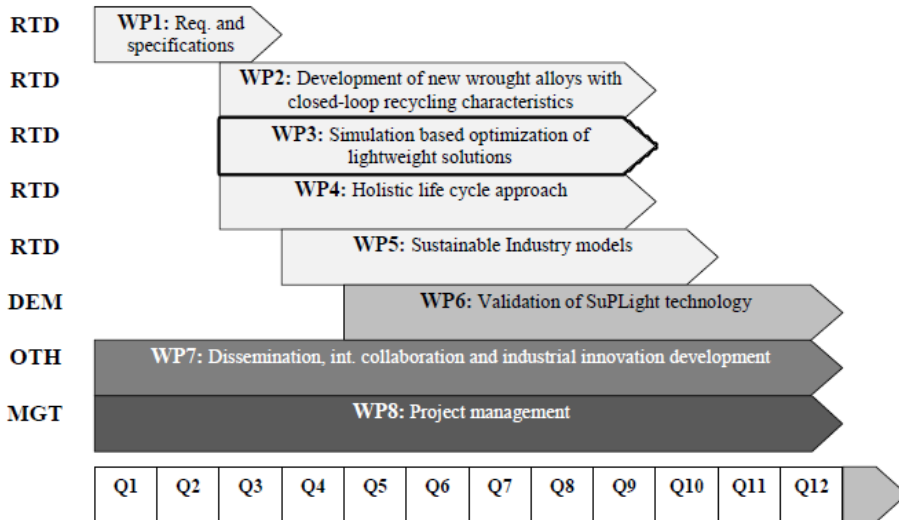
RTD
WP1: Req. and specifications

RTD
WP2: Development of new wrought alloys with closed-loop recycling characteristics

RTD
WP3: Simulation based optimization of lightweight solutions

RTD
WP4: Holistic life cycle approach

RTD
WP5: Sustainable Industry models

DEM
WP6: Validation of SuPLight technology

OTH
WP7: Dissemination, int. collaboration and industrial innovation development

MGT
WP8: Project management

| Q1 | Q2 | Q3 | Q4 | Q5 | Q6 | Q7 | Q8 | Q9 | Q10 | Q11 | Q12 |
|---|---|---|---|---|---|---|---|---|---|---|---|